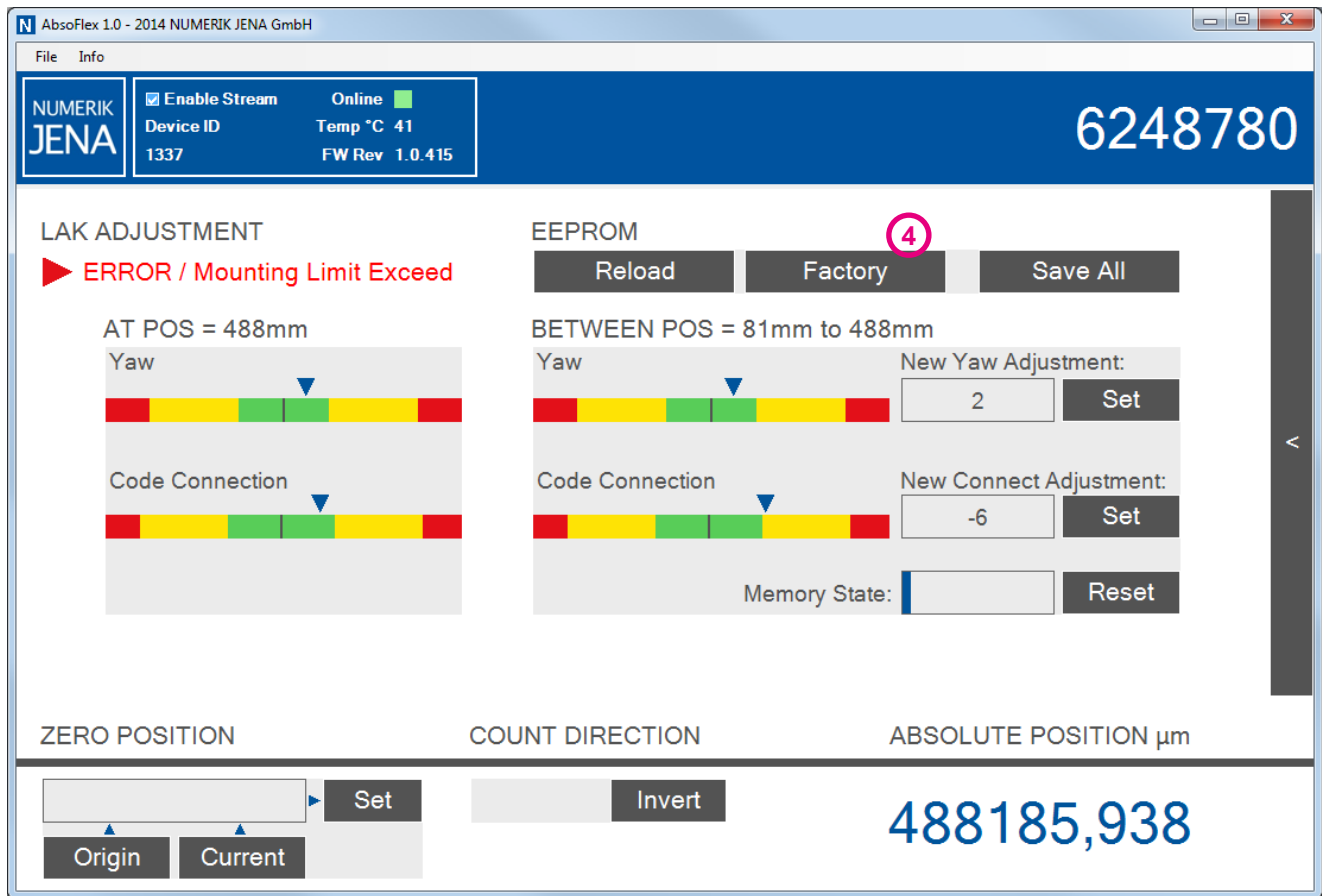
AbsoFlex 1.0 - 2014 NUMERIK JENA GmbH

File Info

NUMERIK JENA

Enable Stream
Device ID
1337

Online
Temp °C 41
FW Rev 1.0.415

6248780

LAK ADJUSTMENT

ERROR / Mounting Limit Exceed

EEPROM

4

Reload
Factory
Save All

AT POS = 488mm

Yaw

Code Connection

BETWEEN POS = 81mm to 488mm

Yaw

New Yaw Adjustment:
2
Set

Code Connection

New Connect Adjustment:
-6
Set

Memory State:
Reset

<

ZERO POSITION

Set
Origin
Current

COUNT DIRECTION

Invert

ABSOLUTE POSITION µm

488185,938